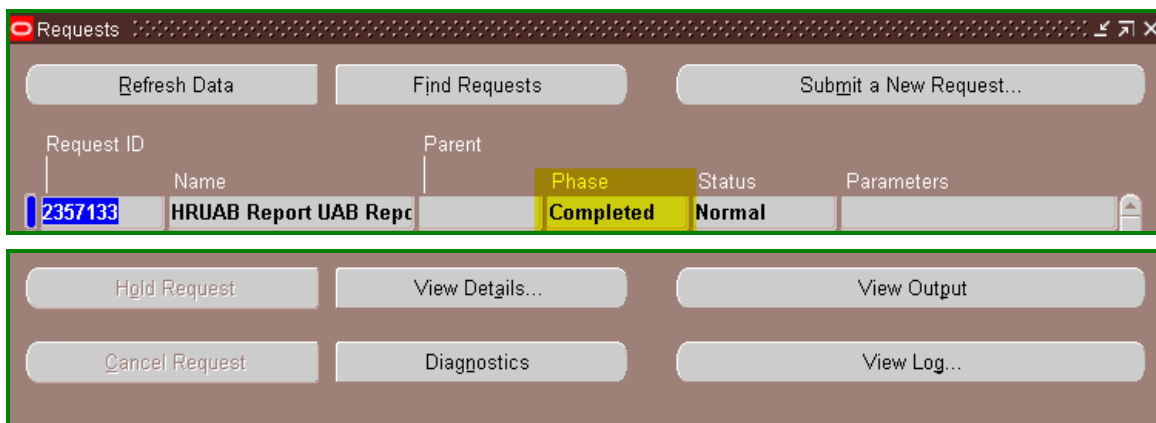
Requests

Refresh Data

Find Requests

Submit a New Request...

| Request ID | Name | Parent | Phase | Status | Parameters |
|---|---|---|---|---|---|
| 2357133 | HRUAB Report UAB Repc | | Completed | Normal | |

Hold Request

View Details...

View Output

Cancel Request

Diagnostics

View Log...